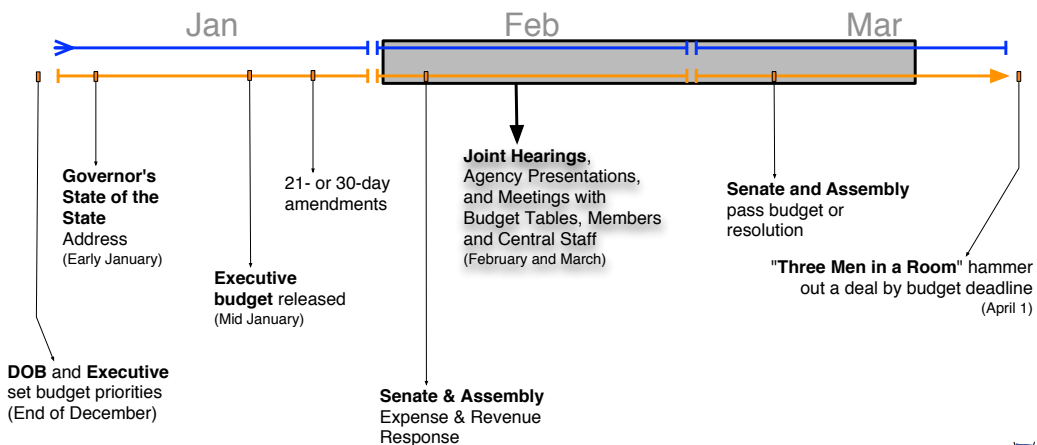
Jan

Feb

Mar

Governor's State of the State Address
(Early January)

21- or 30-day amendments

Joint Hearings, Agency Presentations, and Meetings with Budget Tables, Members and Central Staff
(February and March)

Senate and Assembly pass budget or resolution

Executive budget released
(Mid January)

"Three Men in a Room" hammer out a deal by budget deadline
(April 1)

DOB and Executive set budget priorities
(End of December)

Senate & Assembly Expense & Revenue Response